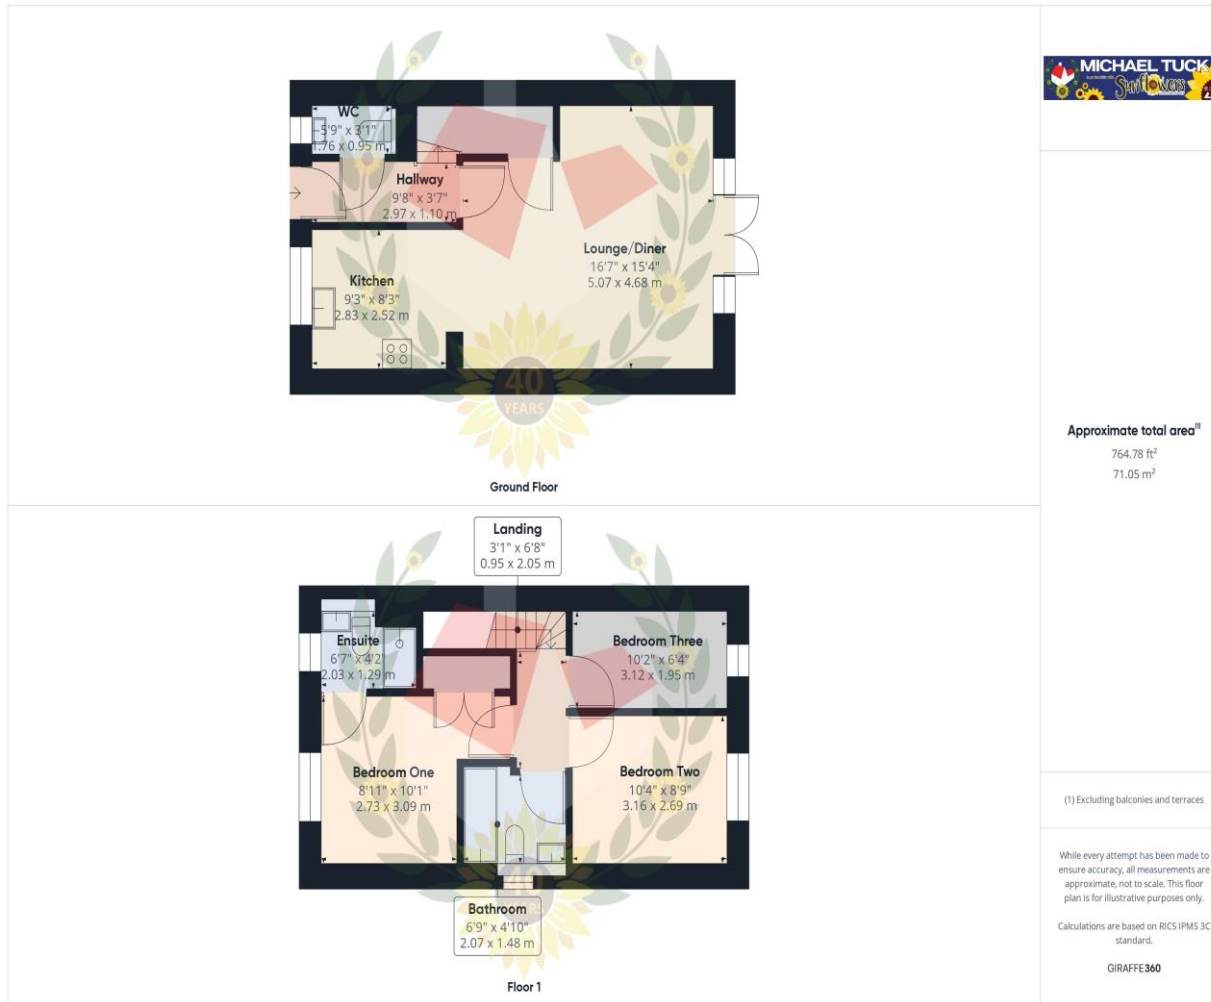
WC
3'9" x 3'1"
1.76 x 0.95 m

Hallway
9'8" x 3'7"
2.97 x 1.10 m

Lounge/Diner
16'7" x 15'4"
5.07 x 4.68 m

Kitchen
9'3" x 8'3"
2.83 x 2.52 m

40
YEARS

Ground Floor

Landing
3'1" x 6'8"
0.95 x 2.05 m

Ensuite
6'7" x 4'2"
2.03 x 1.29 m

Bedroom Three
10'2" x 6'4"
3.12 x 1.95 m

Bedroom One
8'11" x 10'1"
2.73 x 3.09 m

Bedroom Two
10'4" x 8'9"
3.16 x 2.69 m

Bathroom
6'9" x 4'10"
2.07 x 1.48 m

Floor 1

MICHAEL TUCK
Sunflowers

Approximate total area$^{(1)}$
764.78 ft$^2$
71.05 m$^2$

(1) Excluding balconies and terraces

While every attempt has been made to ensure accuracy, all measurements are approximate, not to scale. This floor plan is for illustrative purposes only.

Calculations are based on RICS IPMS 3C standard.

GIRAFFE360